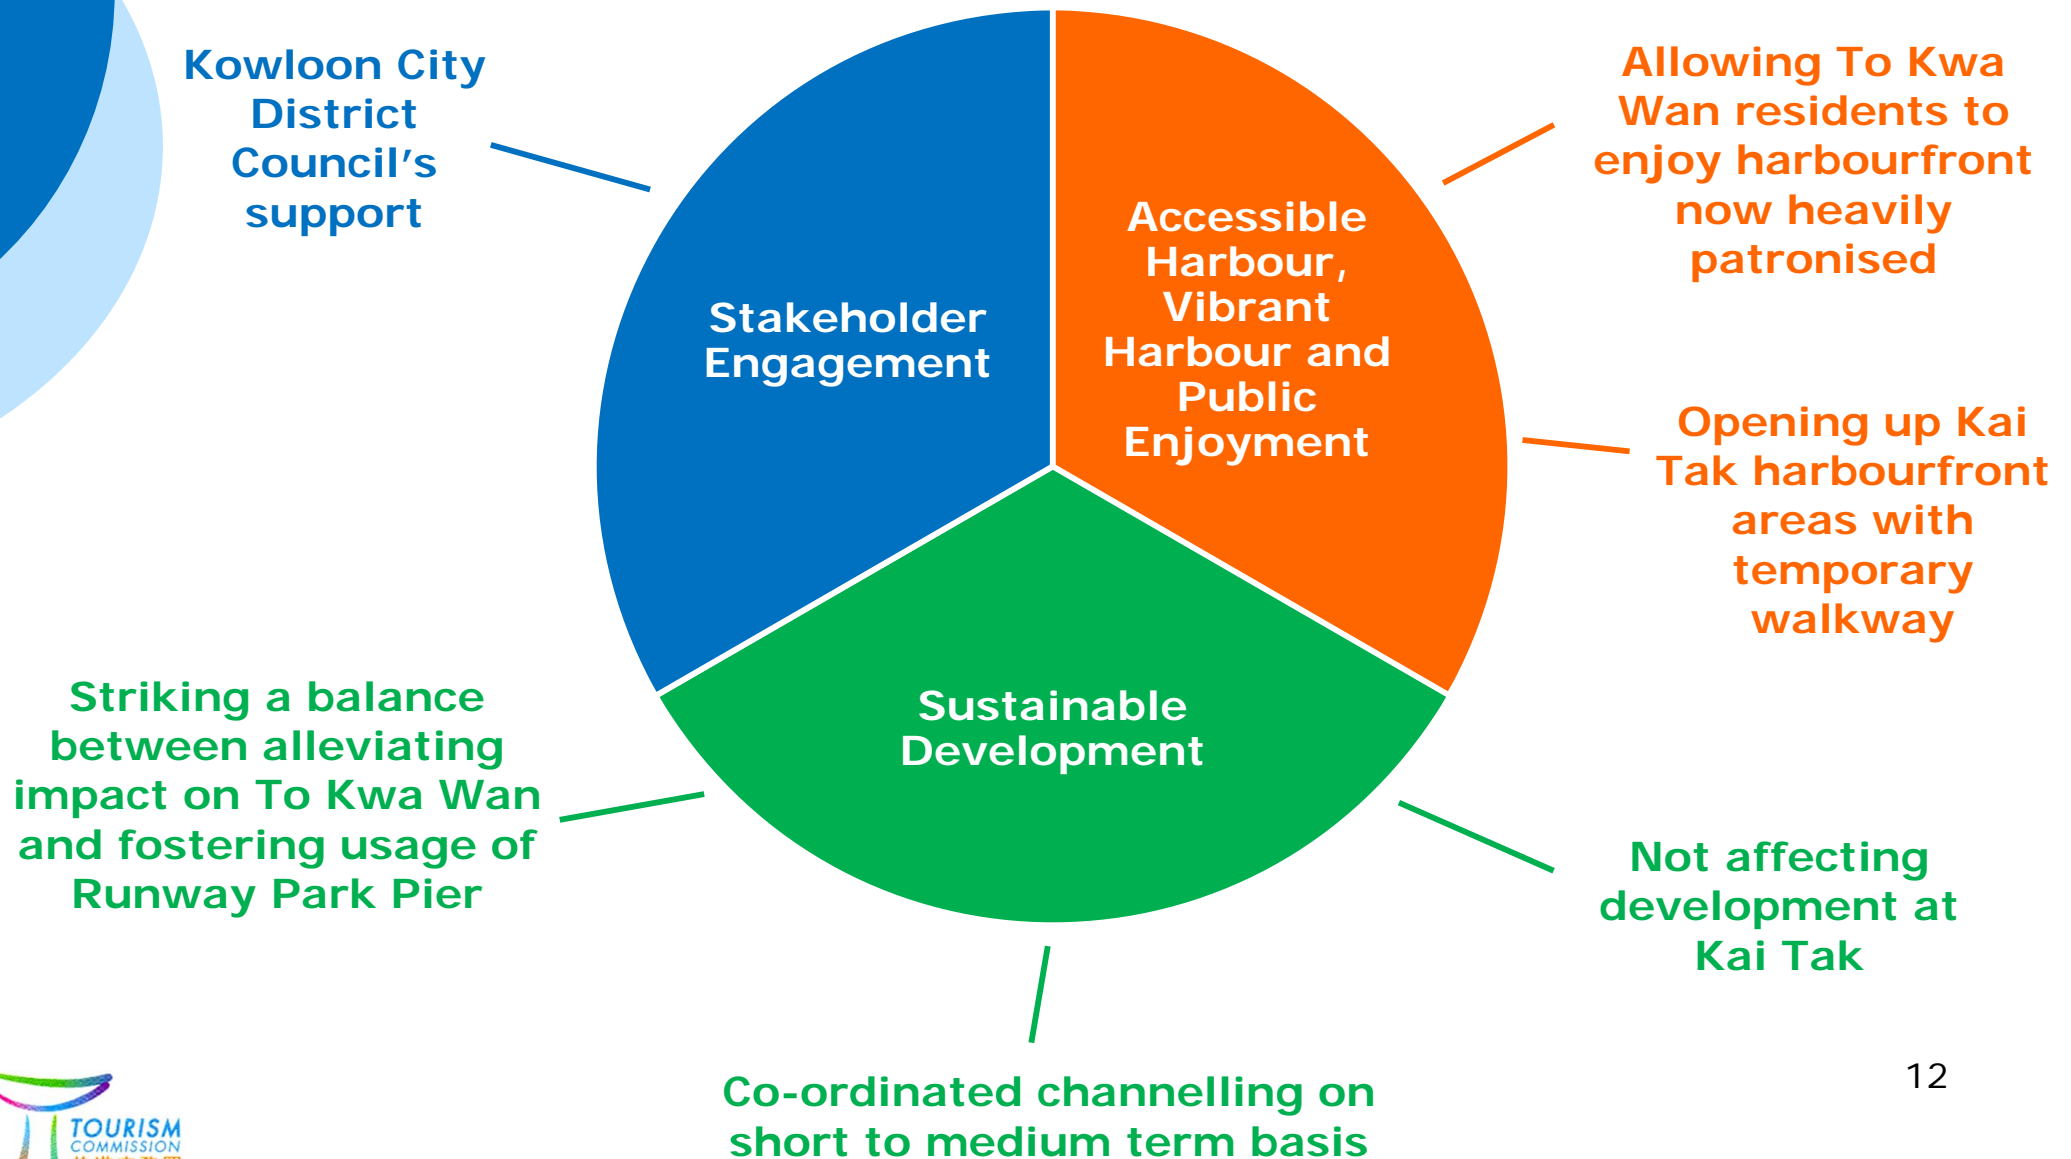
Kowloon City District Council's support

Stakeholder Engagement

Accessible Harbour, Vibrant Harbour and Public Enjoyment

Allowing To Kwa Wan residents to enjoy harbourfront now heavily patronised

Opening up Kai Tak harbourfront areas with temporary walkway

Sustainable Development

Striking a balance between alleviating impact on To Kwa Wan and fostering usage of Runway Park Pier

Not affecting development at Kai Tak

Co-ordinated channelling on short to medium term basis

12

TOURISM COMMISSION
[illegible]